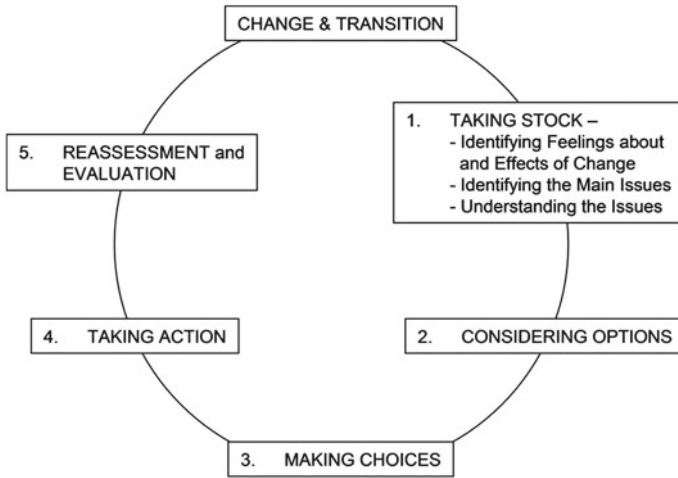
CHANGE & TRANSITION

1. TAKING STOCK –
- Identifying Feelings about and Effects of Change
- Identifying the Main Issues
- Understanding the Issues

2. CONSIDERING OPTIONS

3. MAKING CHOICES

4. TAKING ACTION

5. REASSESSMENT and EVALUATION